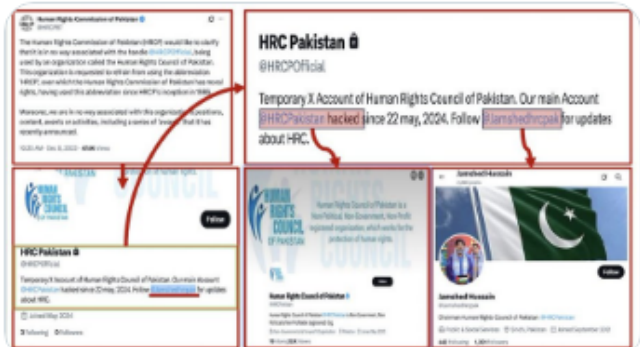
Human Rights Commission of Pakistan
@HRCP87

The Human Rights Commission of Pakistan (HRCP) would like to clarify that it is in no way associated with the handle @HRCPOfficial, being used by an organization called the Human Rights Council of Pakistan. This organization is requested to refrain from using the abbreviation 'HRCP', over which the Human Rights Commission of Pakistan has moral rights, having used this abbreviation since HRCP's inception in 1986.

Moreover, we are in no way associated with this organization's positions, content, events or activities, including a series of 'images' that it has recently announced.

HRC Pakistan
@HRCPOfficial

Temporary X Account of Human Rights Council of Pakistan. Our main Account @HRCPakistan hacked since 22 may, 2024. Follow @Jamshedhrcpak for updates about HRC.

HUMAN RIGHTS COUNCIL OF PAKISTAN

Follow

HRC Pakistan
@HRCPOfficial

Temporary X Account of Human Rights Council of Pakistan. Our main Account @HRCPakistan hacked since 22 may, 2024. Follow @Jamshedhrcpak for updates about HRC.

Joined May 2024

1 Following 0 Followers

HUMAN RIGHTS COUNCIL OF PAKISTAN

Human Rights Council of Pakistan

Jamshed Hussain

Follow

Jamshed Hussain
@Jamshedhrcpak

Chairman Human Rights Council of Pakistan @HRCPakistan